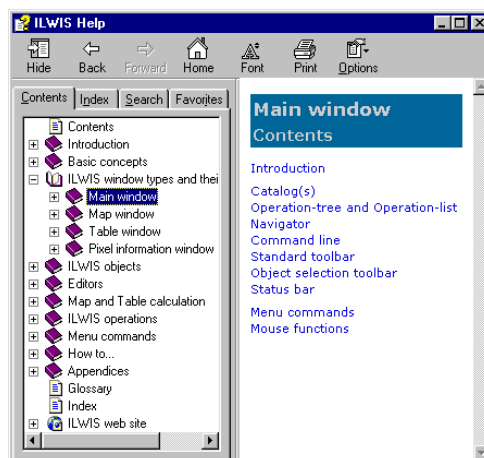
ILWIS Help

Hide
Back
Forward
Home
Font
Print
Options

Contents
Index
Search
Favorites

Contents
Introduction
Basic concepts
ILWIS window types and thei
Main window
Map window
Table window
Pixel information window
ILWIS objects
Editors
Map and Table calculation
ILWIS operations
Menu commands
How to...
Appendices
Glossary
Index
ILWIS web site

Main window
Contents

Introduction

Catalog(s)
Operation-tree and Operation-list
Navigator
Command line
Standard toolbar
Object selection toolbar
Status bar

Menu commands
Mouse functions